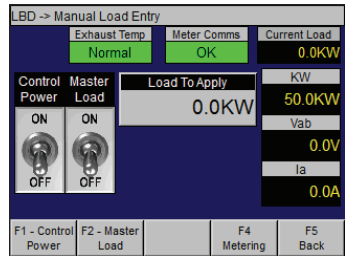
LBD -> Manual Load Entry

Exhaust Temp
Normal

Meter Comms
OK

Current Load
0.0KW

Control Power
ON
OFF

Master Load
ON
OFF

Load To Apply
0.0KW

KW
50.0KW

Vab
0.0V

Ia
0.0A

F1 - Control Power
F2 - Master Load
F4 Metering
F5 Back